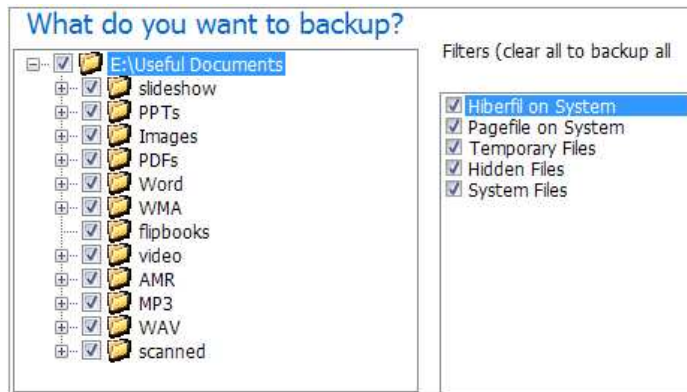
What do you want to backup?

E:\Useful Documents
slideshow
PPTs
Images
PDFs
Word
WMA
flipbooks
video
AMR
MP3
WAV
scanned

Filters (clear all to backup all

Hiberfil on System
Pagefile on System
Temporary Files
Hidden Files
System Files